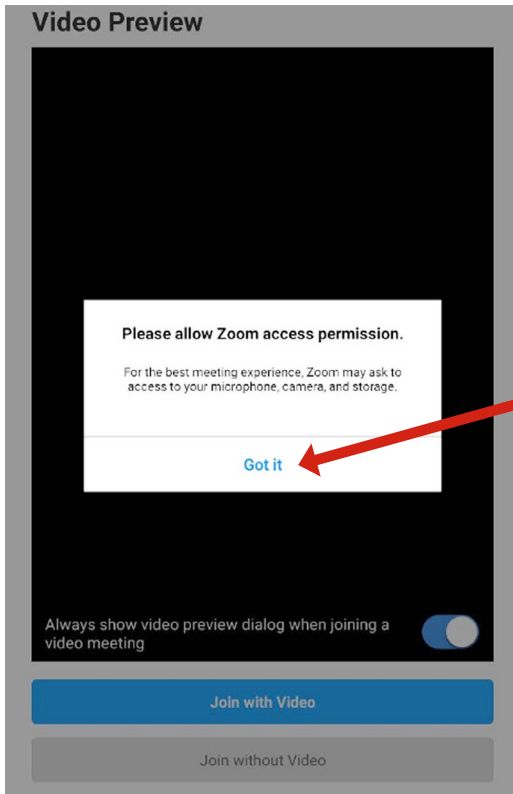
Video Preview

Please allow Zoom access permission.

For the best meeting experience, Zoom may ask to access to your microphone, camera, and storage.

Got it

Always show video preview dialog when joining a video meeting

Join with Video

Join without Video